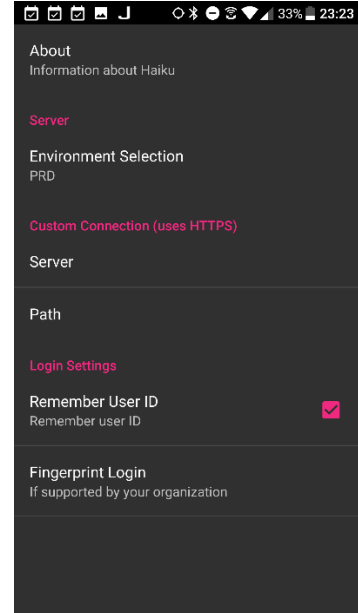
33% 23:23

About
Information about Haiku

Server

Environment Selection
PRD

Custom Connection (uses HTTPS)

Server

Path

Login Settings

Remember User ID
Remember user ID

Fingerprint Login
If supported by your organization